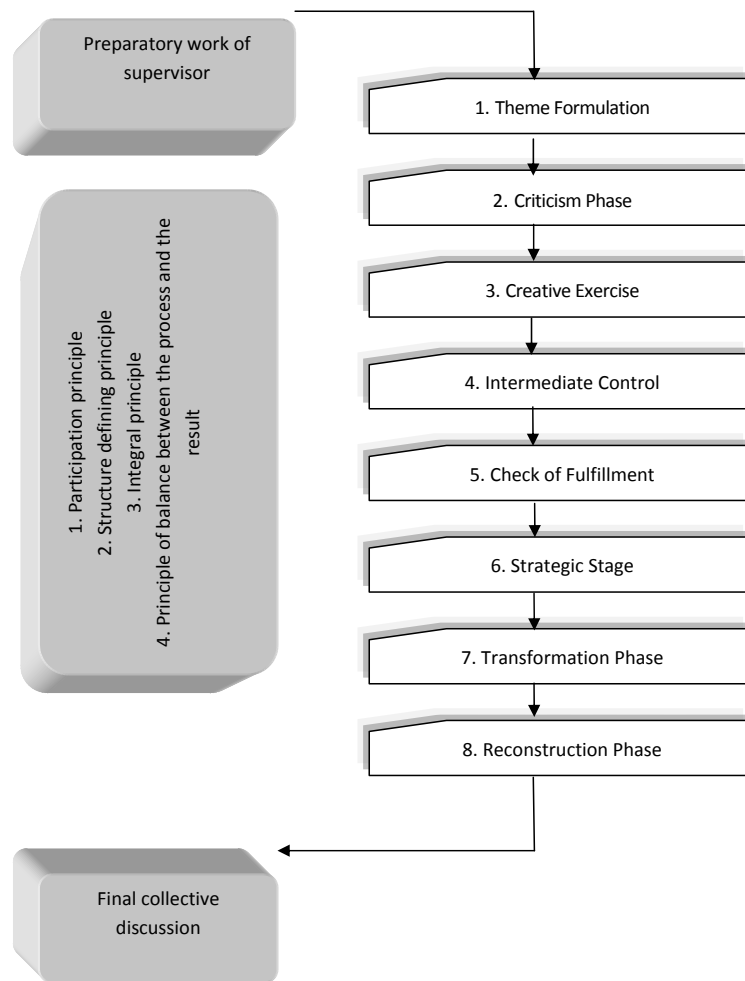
Preparatory work of supervisor

1. Participation principle
2. Structure defining principle
3. Integral principle
4. Principle of balance between the process and the result

1. Theme Formulation

2. Criticism Phase

3. Creative Exercise

4. Intermediate Control

5. Check of Fulfillment

6. Strategic Stage

7. Transformation Phase

8. Reconstruction Phase

Final collective discussion